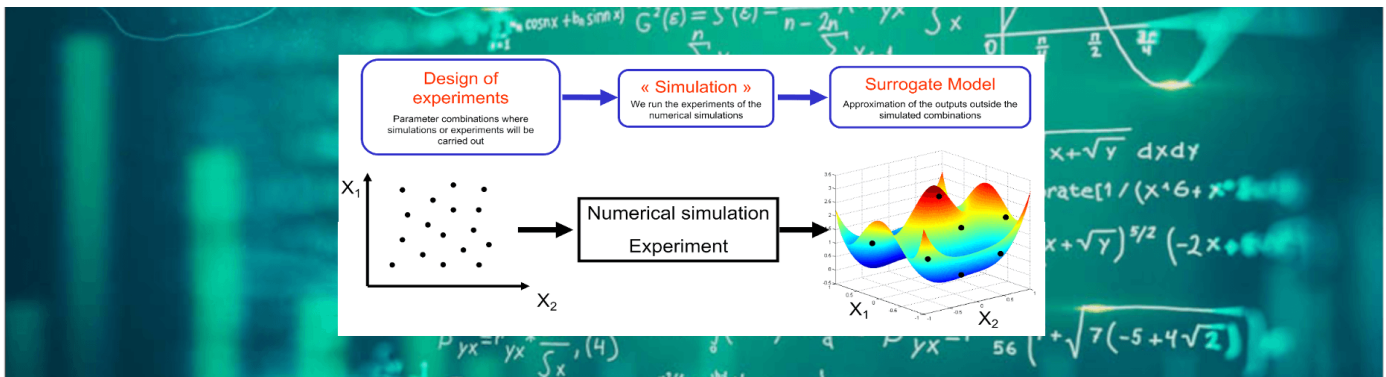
Design of experiments
Parameter combinations where simulations or experiments will be carried out

« Simulation »
We run the experiments of the numerical simulations

Surrogate Model
Approximation of the outputs outside the simulated combinations

$X_1$

$X_2$

Numerical simulation
Experiment

$X_1$

$X_2$